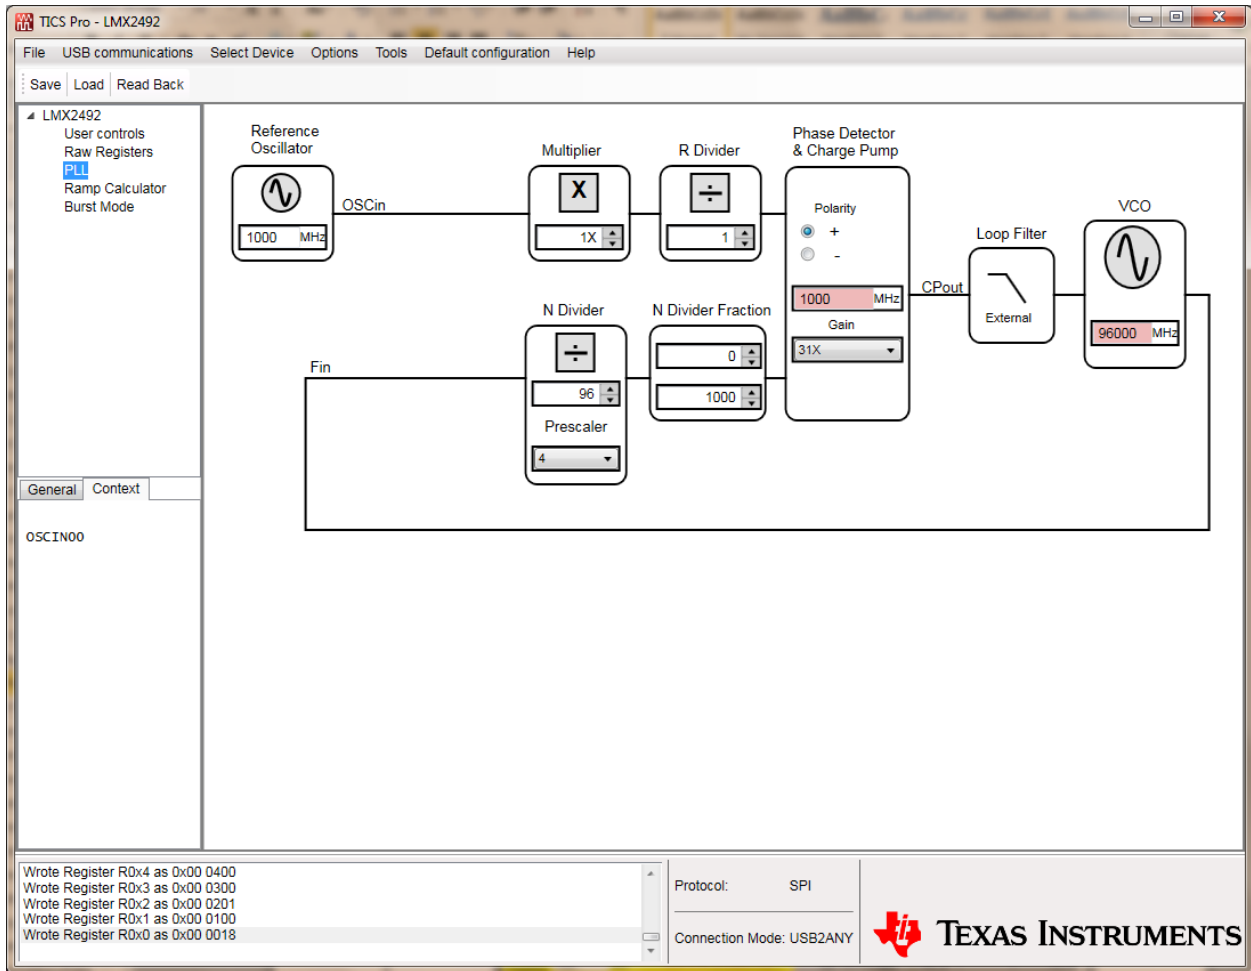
TICS Pro - LMX2492

File USB communications Select Device Options Tools Default configuration Help

Save Load Read Back

LMX2492
User controls
Raw Registers
PLL
Ramp Calculator
Burst Mode

General Context

OSCIN00

Reference Oscillator
1000 MHz
OSCin

Multiplier
X
1X

R Divider
÷
1

Phase Detector & Charge Pump
Polarity
+
-
1000 MHz
Gain
31X

CPout

Loop Filter
External

VCO
96000 MHz

N Divider
÷
96
Prescaler
4

N Divider Fraction
0
1000

Fin

Wrote Register R0x4 as 0x00 0400
Wrote Register R0x3 as 0x00 0300
Wrote Register R0x2 as 0x00 0201
Wrote Register R0x1 as 0x00 0100
Wrote Register R0x0 as 0x00 0018

Protocol: SPI

Connection Mode: USB2ANY

Texas Instruments